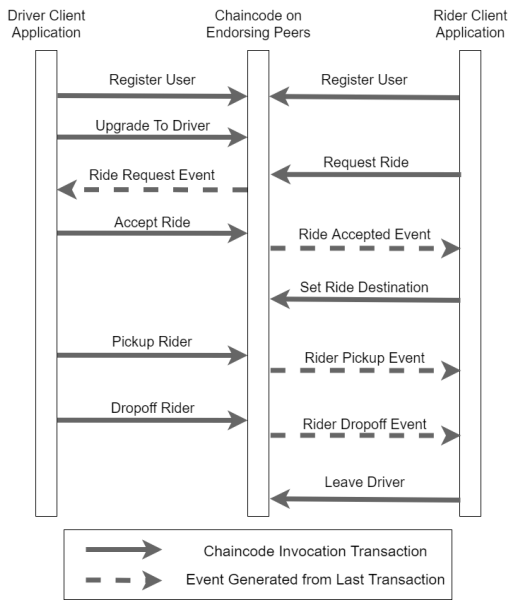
Driver Client Application

Chaincode on Endorsing Peers

Rider Client Application

Register User

Register User

Upgrade To Driver

Ride Request Event

Request Ride

Accept Ride

Ride Accepted Event

Set Ride Destination

Pickup Rider

Rider Pickup Event

Dropoff Rider

Rider Dropoff Event

Leave Driver

Chaincode Invocation Transaction

Event Generated from Last Transaction